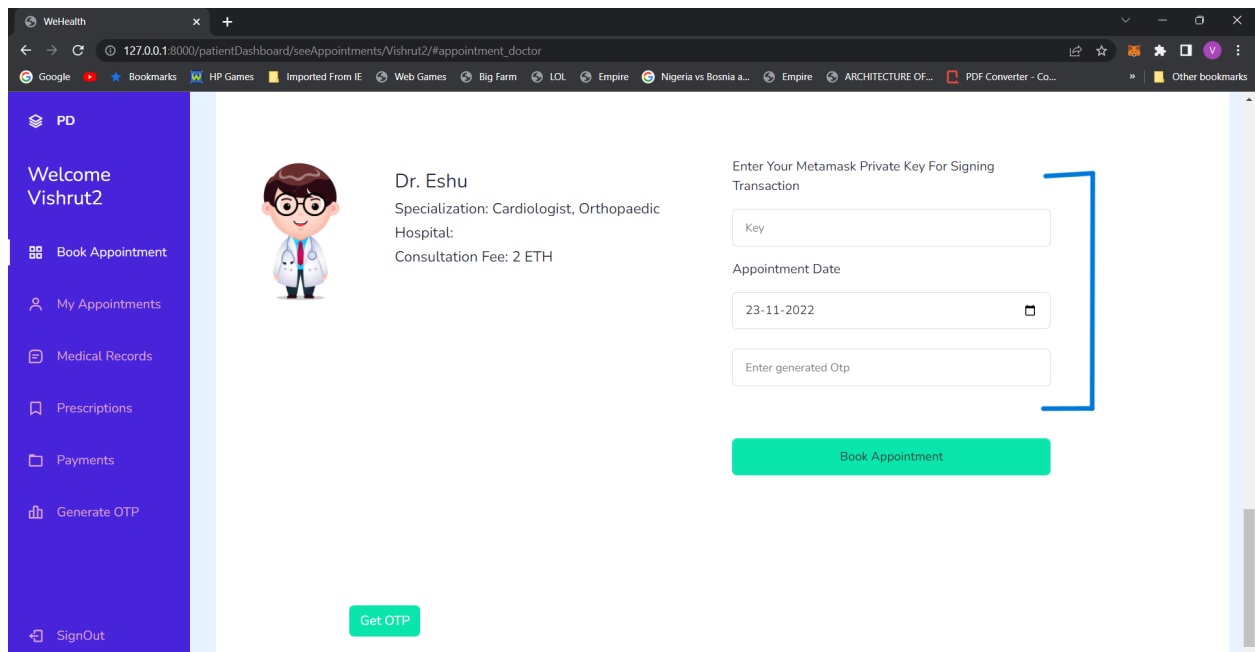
WeHealth ×

127.0.0.1:8000/patientDashboard/seeAppointments/Vishrut2/#appointment_doctor

Google Bookmarks HP Games Imported From IE Web Games Big Farm LOL Empire Nigeria vs Bosnia a... Empire ARCHITECTURE OF... PDF Converter - Co... » Other bookmarks

V

PD

Welcome Vishrut2

Book Appointment

My Appointments

Medical Records

Prescriptions

Payments

Generate OTP

SignOut

Dr. Eshu

Specialization: Cardiologist, Orthopaedic

Hospital:

Consultation Fee: 2 ETH

Enter Your Metamask Private Key For Signing Transaction

Key

Appointment Date

23-11-2022

Enter generated Otp

Book Appointment

Get OTP